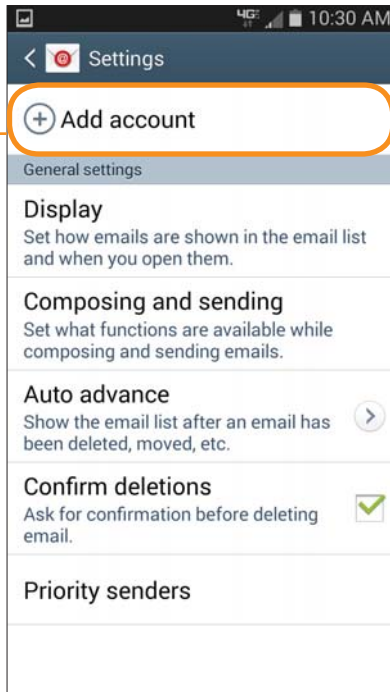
4G 10:30 AM

Settings

Add account

General settings

Display
Set how emails are shown in the email list and when you open them.

Composing and sending
Set what functions are available while composing and sending emails.

Auto advance
Show the email list after an email has been deleted, moved, etc.

Confirm deletions
Ask for confirmation before deleting email.

Priority senders